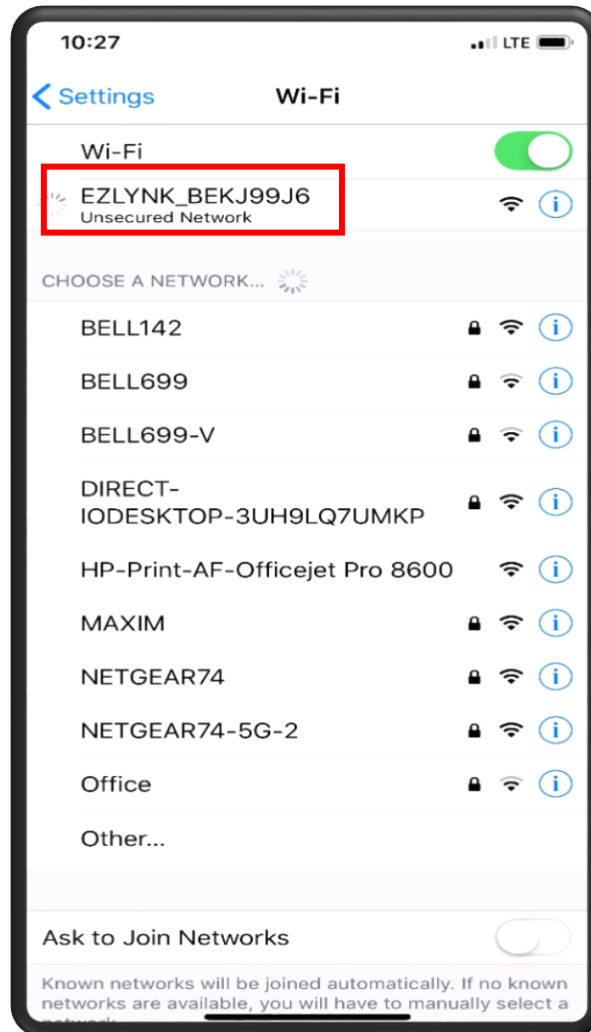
10:27
LTE

Settings
Wi-Fi

Wi-Fi

EZLYNK_BEKJ99J6
Unsecured Network

CHOOSE A NETWORK...

BELL142

BELL699

BELL699-V

DIRECT-IODESKTOP-3UH9LQ7UMKP

HP-Print-AF-Officejet Pro 8600

MAXIM

NETGEAR74

NETGEAR74-5G-2

Office

Other...

Ask to Join Networks

Known networks will be joined automatically. If no known networks are available, you will have to manually select a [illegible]